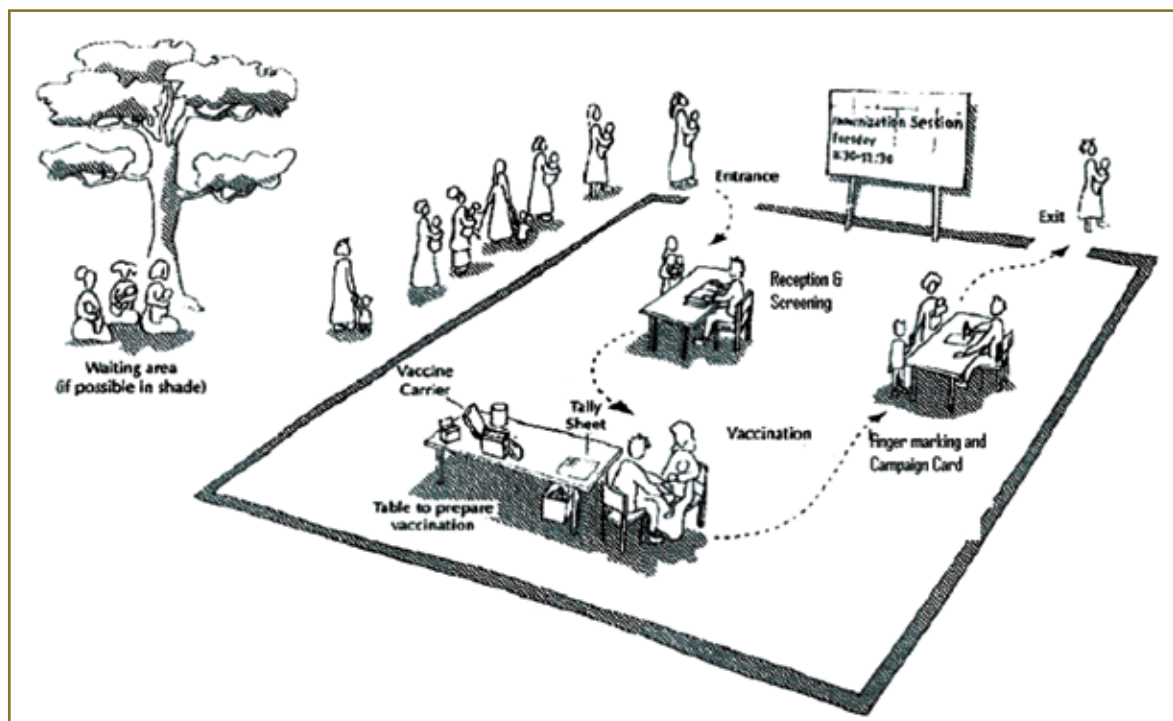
Immunization Session
Tuesday
8:30-11:30

Entrance

Exit

Reception & Screening

Waiting area (if possible in shade)

Vaccine Carrier

Tally Sheet

Vaccination

Finger marking and Campaign Card

Table to prepare vaccination